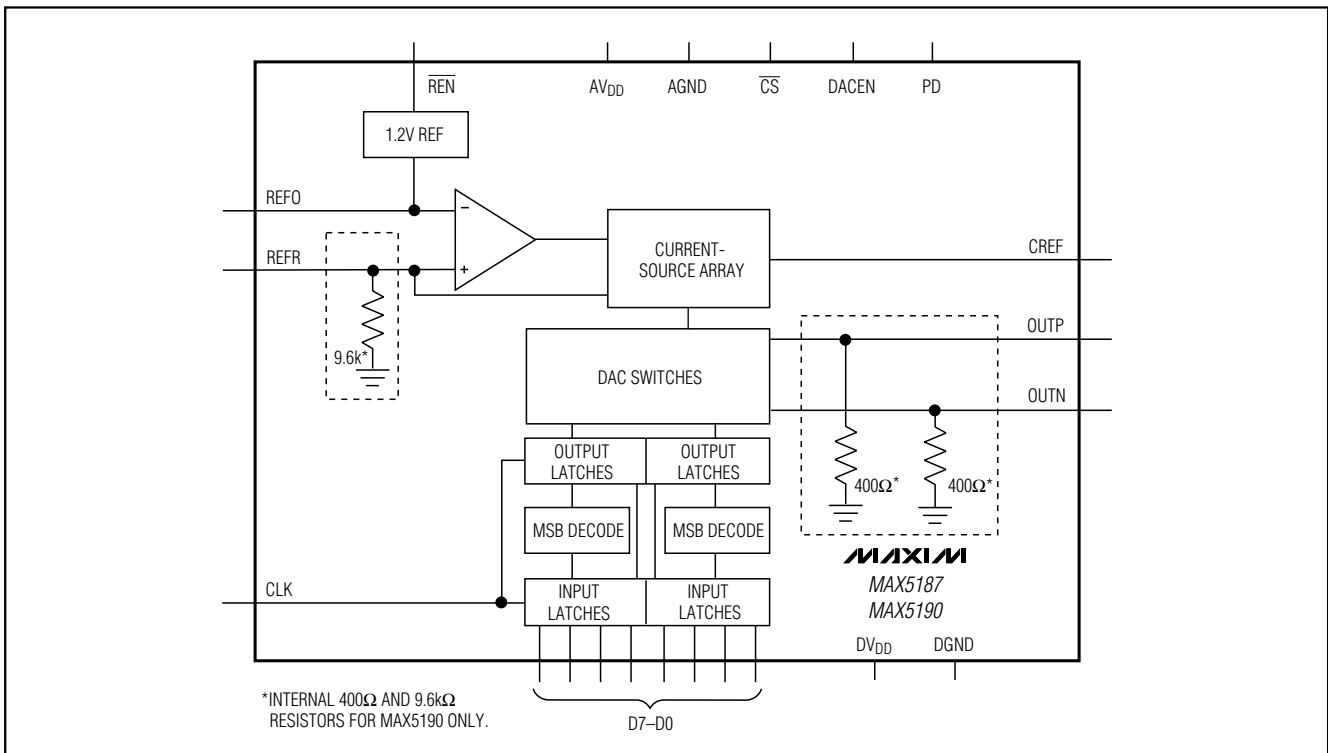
$\overline{REN}$

$AV_{DD}$

AGND

$\overline{CS}$

DACEN

PD

1.2V REF

REFO

REFR

−

+

CURRENT-SOURCE ARRAY

CREF

9.6k*

DAC SWITCHES

OUTP

OUTN

OUTPUT LATCHES

OUTPUT LATCHES

400Ω*

400Ω*

MSB DECODE

MSB DECODE

MAXIM

MAX5187
MAX5190

CLK

INPUT LATCHES

INPUT LATCHES

$DV_{DD}$

DGND

*INTERNAL 400Ω AND 9.6kΩ RESISTORS FOR MAX5190 ONLY.

D7–D0